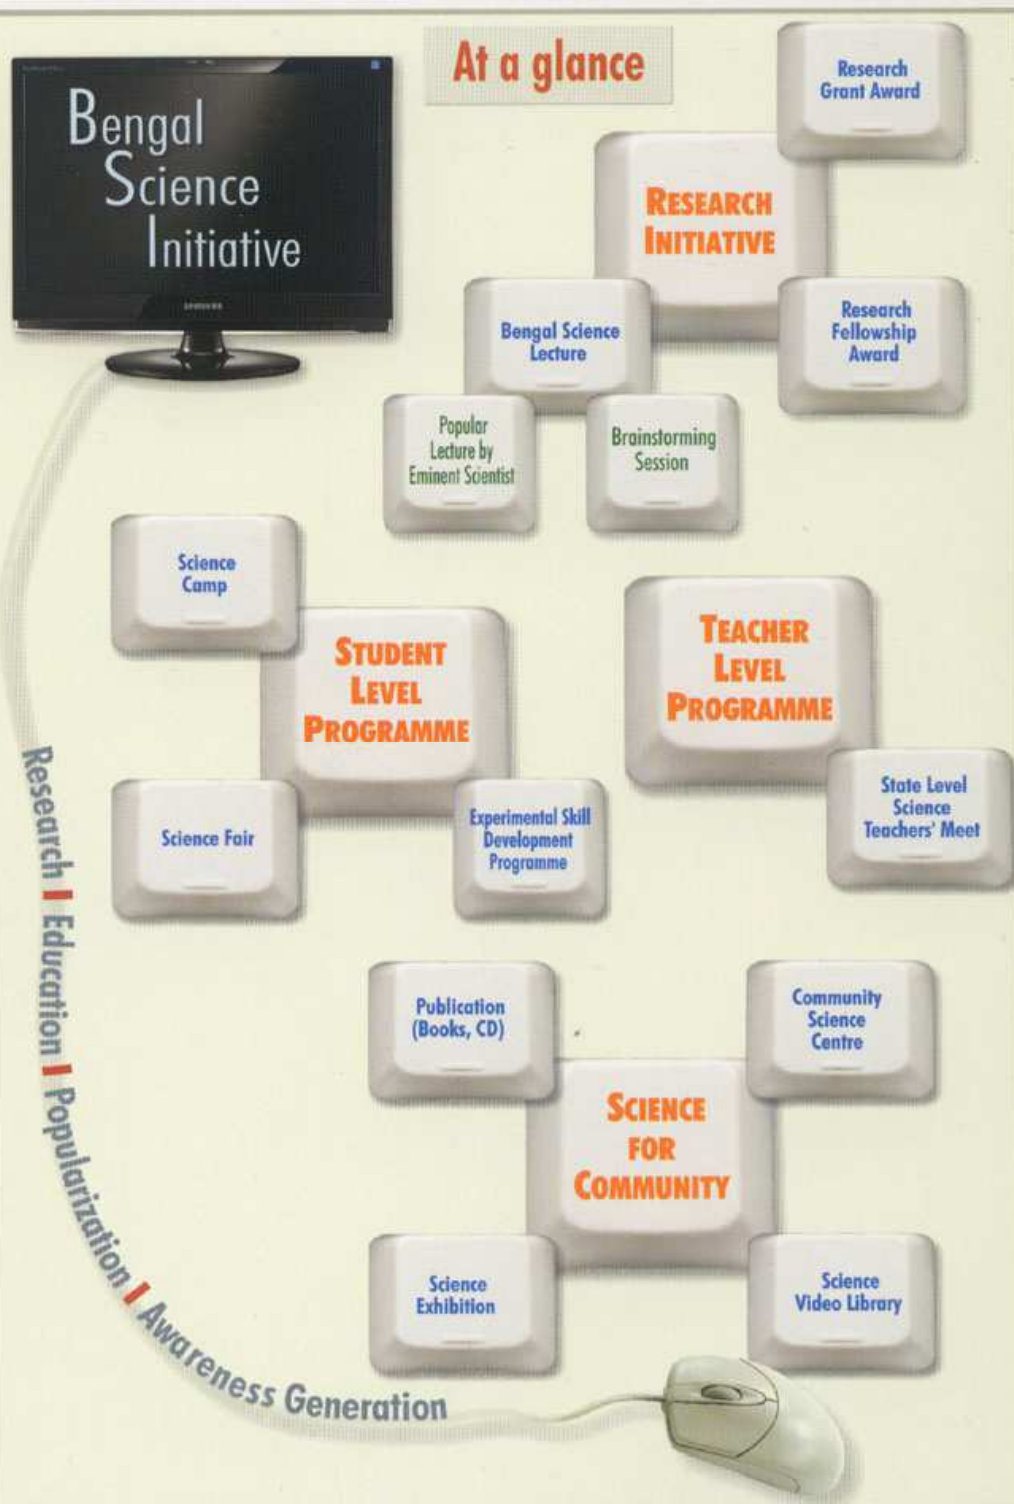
Bengal Science Initiative

At a glance

Research Grant Award

RESEARCH INITIATIVE

Bengal Science Lecture

Research Fellowship Award

Popular Lecture by Eminent Scientist

Brainstorming Session

Science Camp

STUDENT LEVEL PROGRAMME

TEACHER LEVEL PROGRAMME

Science Fair

Experimental Skill Development Programme

State Level Science Teachers' Meet

Publication (Books, CD)

Community Science Centre

SCIENCE FOR COMMUNITY

Science Exhibition

Science Video Library

Research | Education | Popularization | Awareness Generation